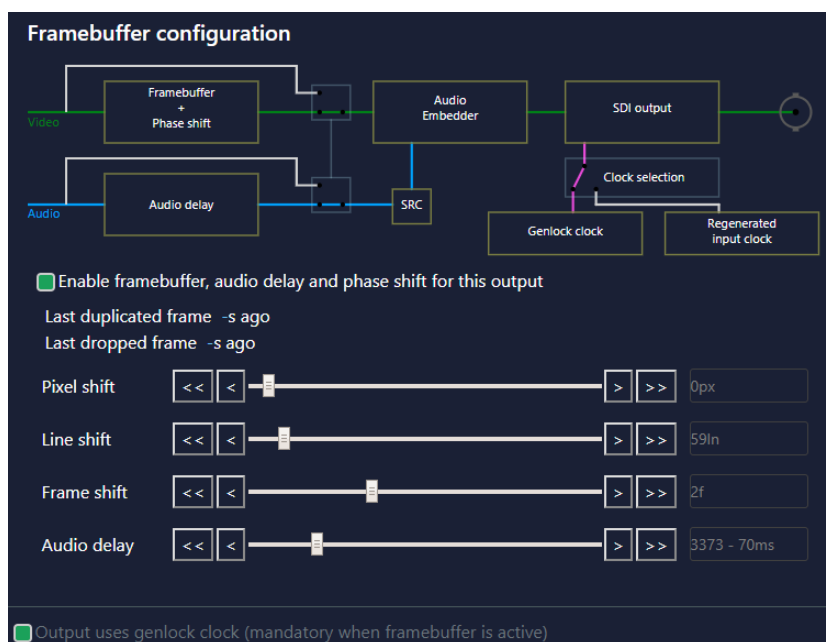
Framebuffer configuration

Video
Framebuffer + Phase shift
Audio Embedder
SDI output
Audio
Audio delay
SRC
Clock selection
Genlock clock
Regenerated input clock

Enable framebuffer, audio delay and phase shift for this output

Last duplicated frame -s ago
Last dropped frame -s ago

| Pixel shift | << | < | > | >> | 0px |
| Line shift | << | < | > | >> | 59ln |
| Frame shift | << | < | > | >> | 2f |
| Audio delay | << | < | > | >> | 3373 - 70ms |

Output uses genlock clock (mandatory when framebuffer is active)